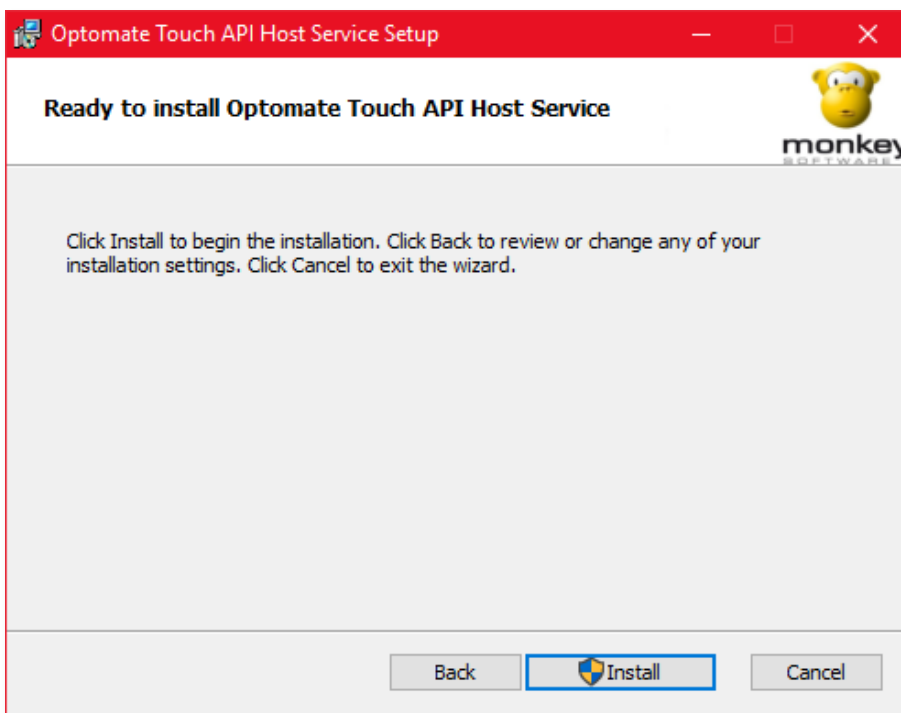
Optomate Touch API Host Service Setup

Ready to install Optomate Touch API Host Service

monkey
SOFTWARE

Click Install to begin the installation. Click Back to review or change any of your installation settings. Click Cancel to exit the wizard.

Back

Install

Cancel